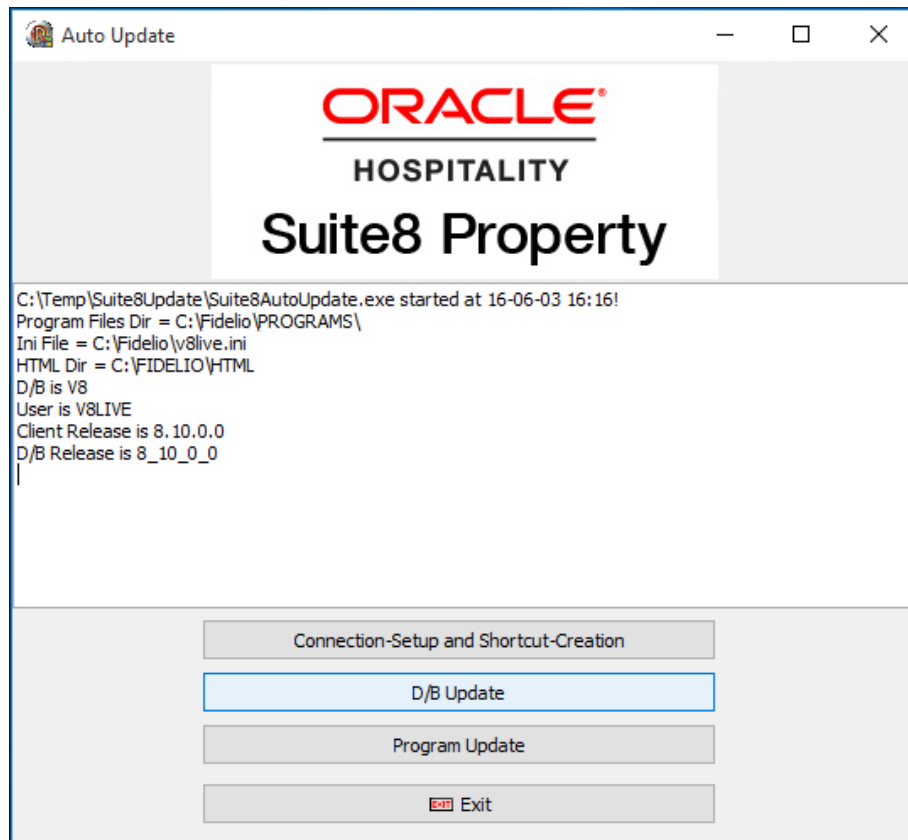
Auto Update

ORACLE®
HOSPITALITY
Suite8 Property

C:\Temp\Suite8Update\Suite8AutoUpdate.exe started at 16-06-03 16:16!
Program Files Dir = C:\Fidelio\PROGRAMS\
Ini File = C:\Fidelio\v8live.ini
HTML Dir = C:\FIDELIO\HTML
D/B is V8
User is V8LIVE
Client Release is 8.10.0.0
D/B Release is 8_10_0_0

Connection-Setup and Shortcut-Creation

D/B Update

Program Update

EXIT Exit